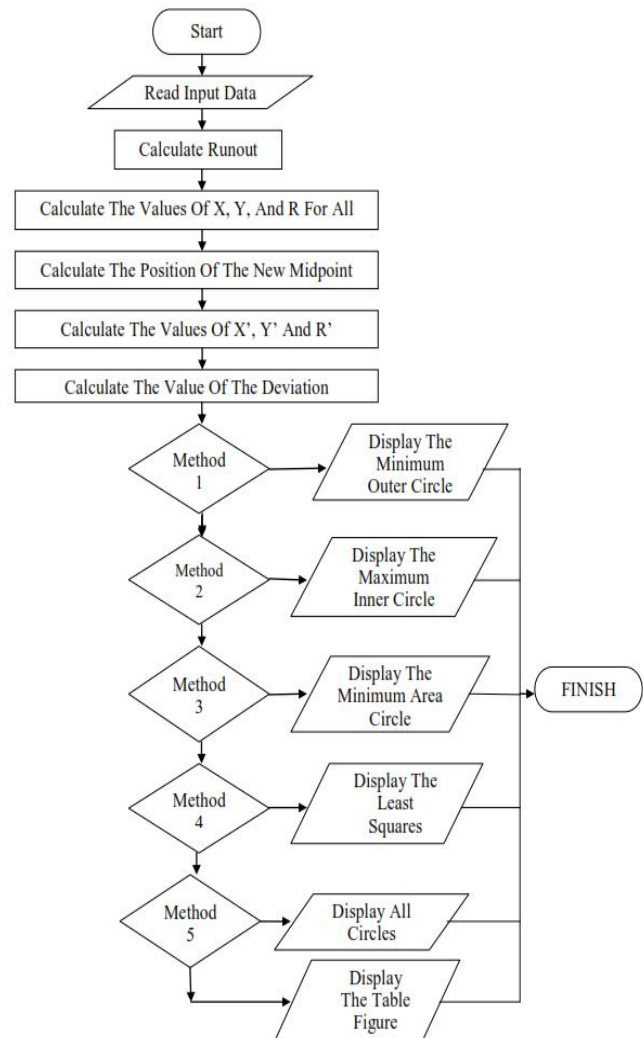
Start

Read Input Data

Calculate Runout

Calculate The Values Of X, Y, And R For All

Calculate The Position Of The New Midpoint

Calculate The Values Of X', Y' And R'

Calculate The Value Of The Deviation

Method 1

Display The Minimum Outer Circle

Method 2

Display The Maximum Inner Circle

Method 3

Display The Minimum Area Circle

FINISH

Method 4

Display The Least Squares

Method 5

Display All Circles

Display The Table Figure